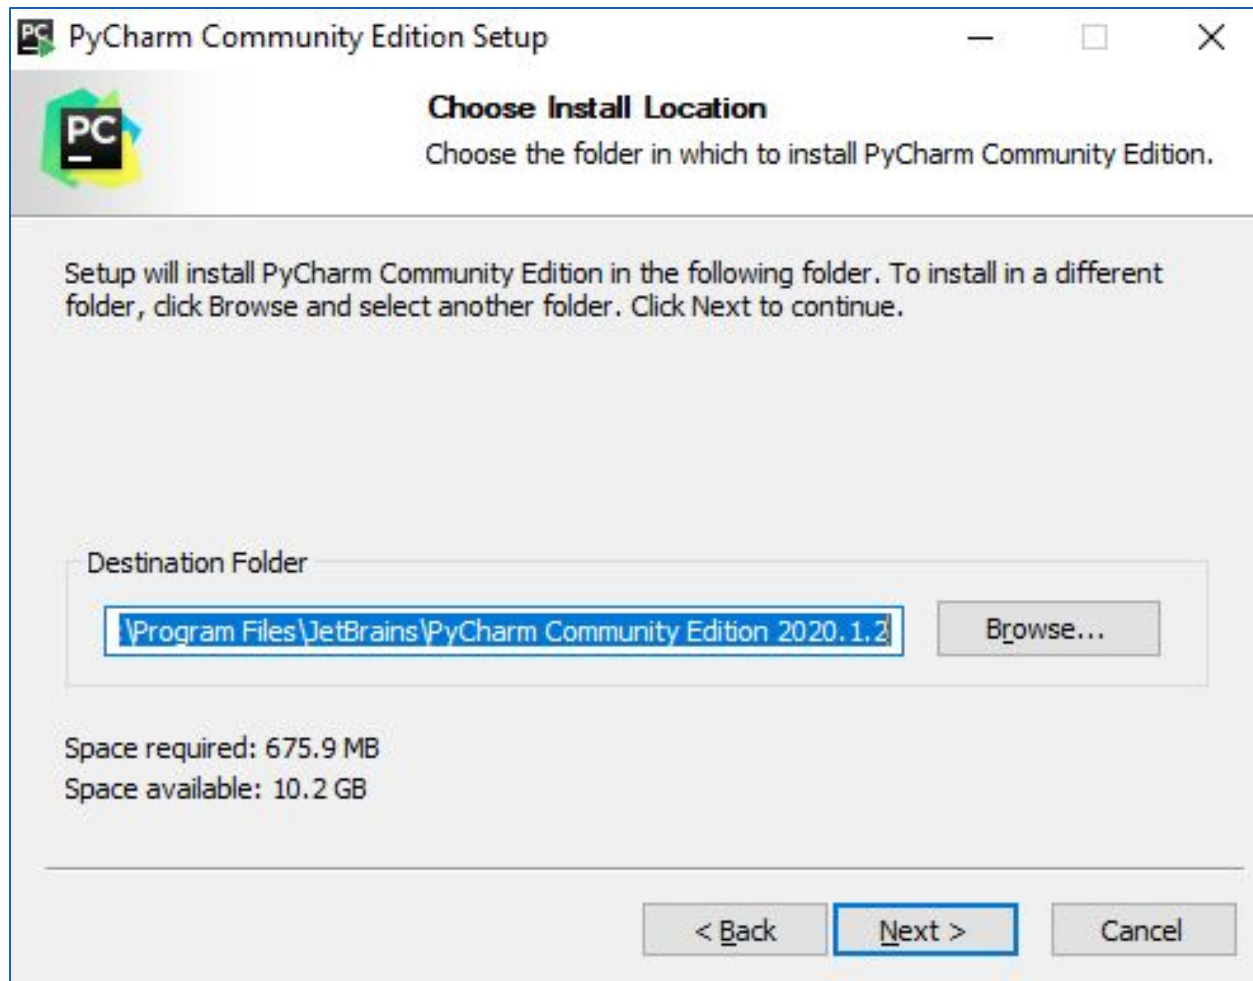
PyCharm Community Edition Setup

PC

Choose Install Location

Choose the folder in which to install PyCharm Community Edition.

Setup will install PyCharm Community Edition in the following folder. To install in a different folder, click Browse and select another folder. Click Next to continue.

Destination Folder

\Program Files\JetBrains\PyCharm Community Edition 2020.1.2

Browse...

Space required: 675.9 MB
Space available: 10.2 GB

< Back

Next >

Cancel